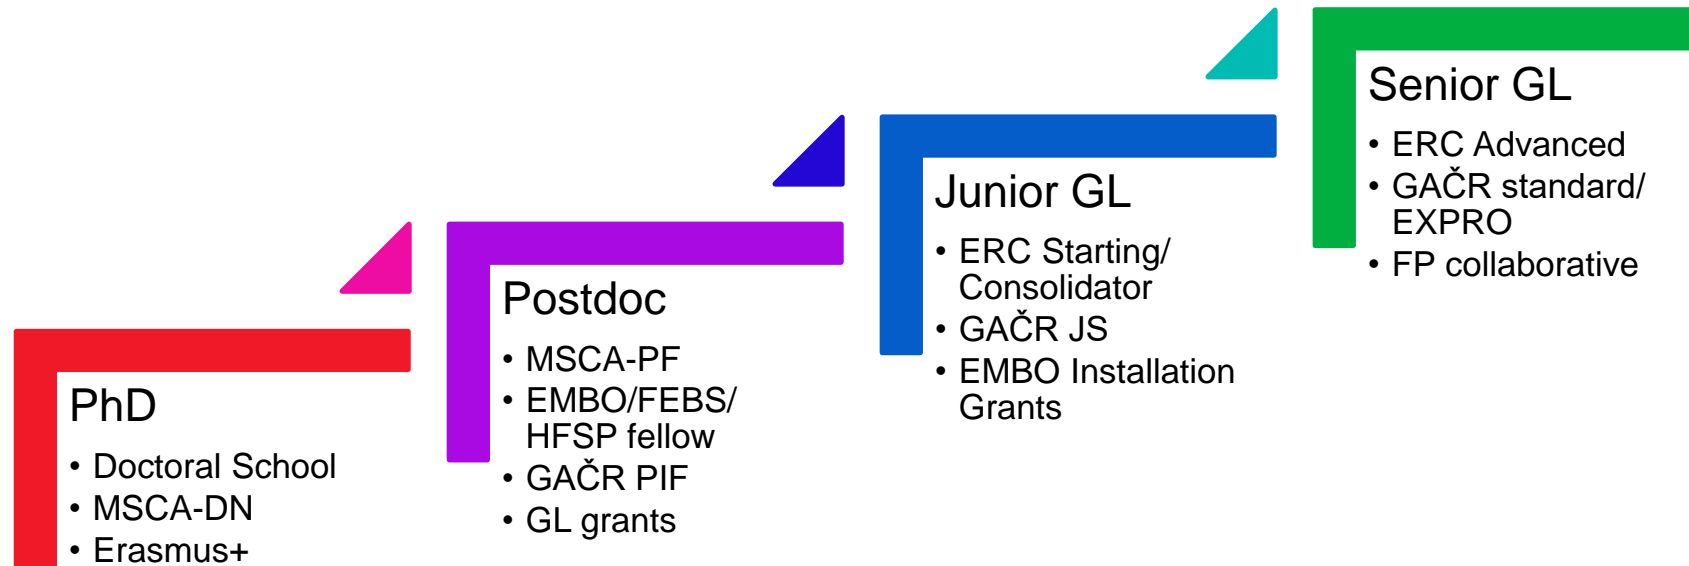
PhD
• Doctoral School
• MSCA-DN
• Erasmus+

Postdoc
• MSCA-PF
• EMBO/FEBS/ HFSP fellow
• GAČR PIF
• GL grants

Junior GL
• ERC Starting/ Consolidator
• GAČR JS
• EMBO Installation Grants

Senior GL
• ERC Advanced
• GAČR standard/ EXPRO
• FP collaborative